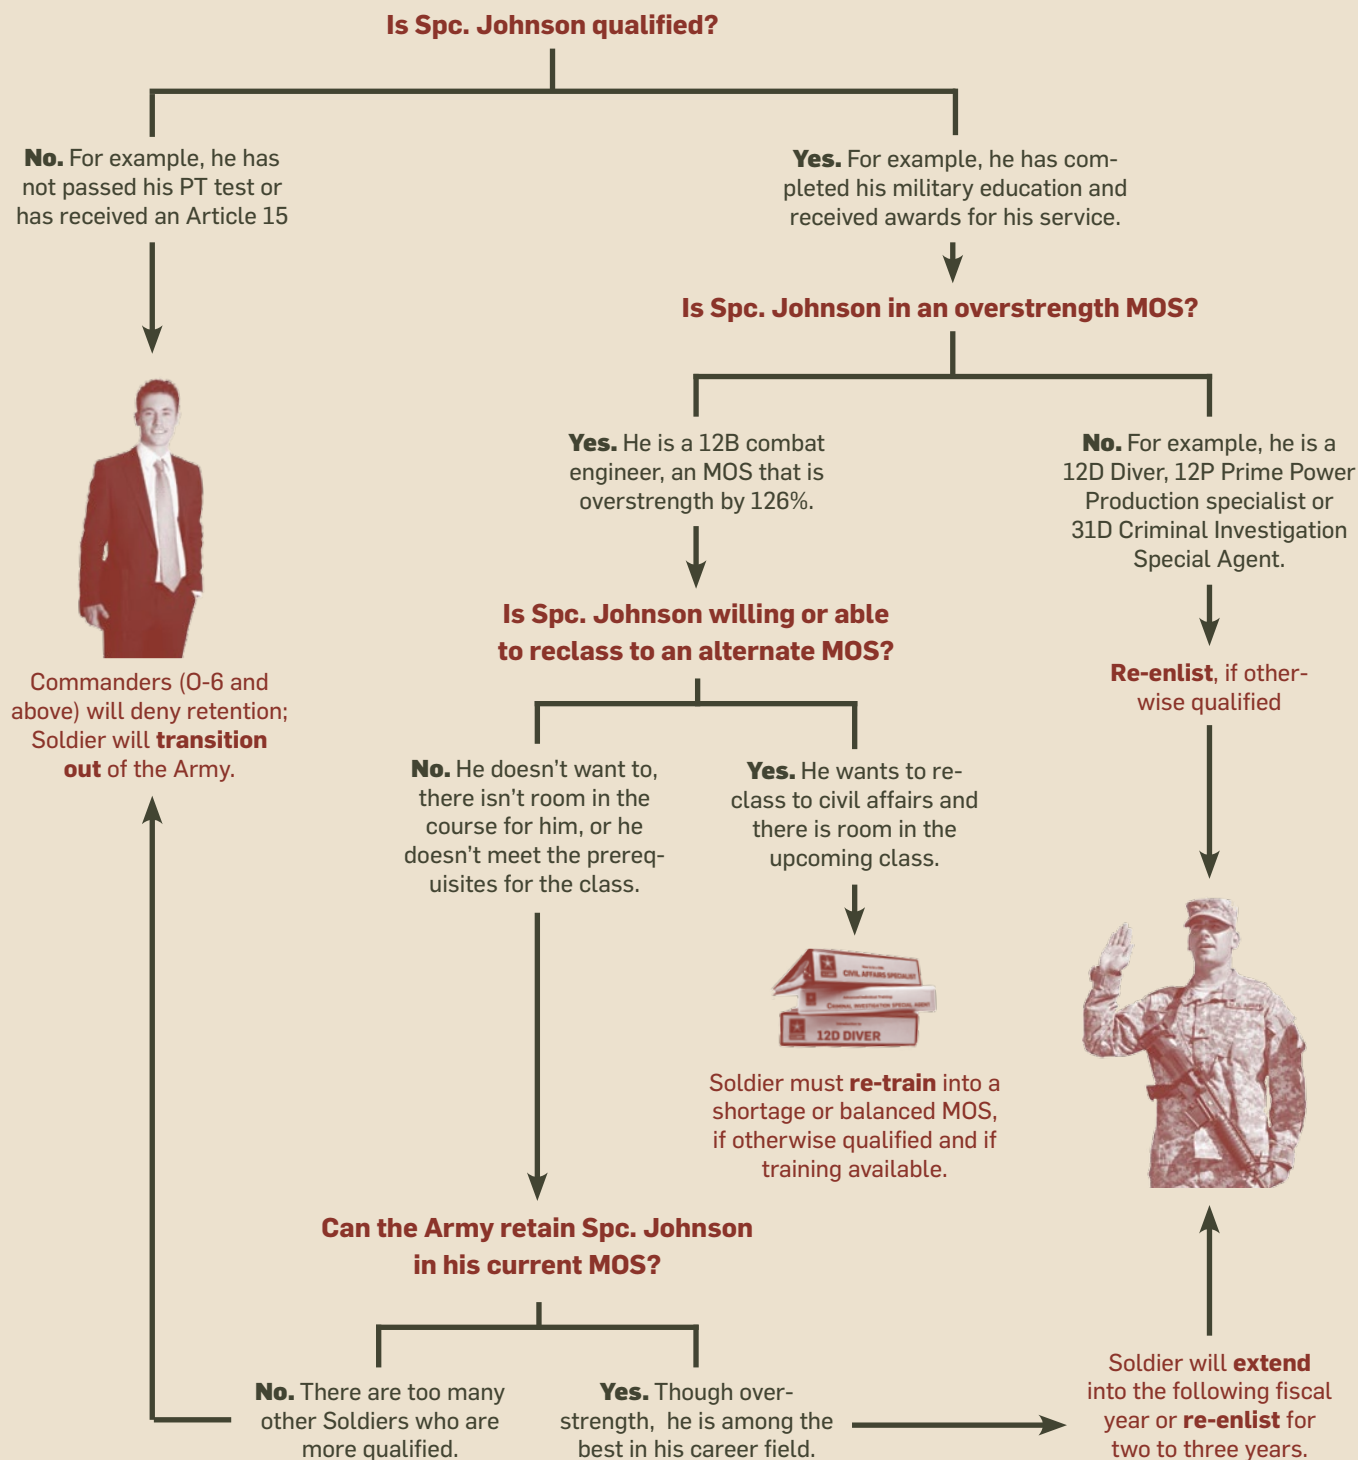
Is Spc. Johnson qualified?

No. For example, he has not passed his PT test or has received an Article 15

Yes. For example, he has completed his military education and received awards for his service.

Is Spc. Johnson in an overstrength MOS?

Yes. He is a 12B combat engineer, an MOS that is overstrength by 126%.

No. For example, he is a 12D Diver, 12P Prime Power Production specialist or 31D Criminal Investigation Special Agent.

Commanders (O-6 and above) will deny retention; Soldier will transition out of the Army.

Is Spc. Johnson willing or able to reclass to an alternate MOS?

Re-enlist, if otherwise qualified

No. He doesn't want to, there isn't room in the course for him, or he doesn't meet the prerequisites for the class.

Yes. He wants to reclass to civil affairs and there is room in the upcoming class.

CIVIL AFFAIRS SPECIALIST

CRIMINAL INVESTIGATION SPECIAL AGENT

12D DIVER

Soldier must re-train into a shortage or balanced MOS, if otherwise qualified and if training available.

Can the Army retain Spc. Johnson in his current MOS?

No. There are too many other Soldiers who are more qualified.

Yes. Though overstrength, he is among the best in his career field.

Soldier will extend into the following fiscal year or re-enlist for two to three years.